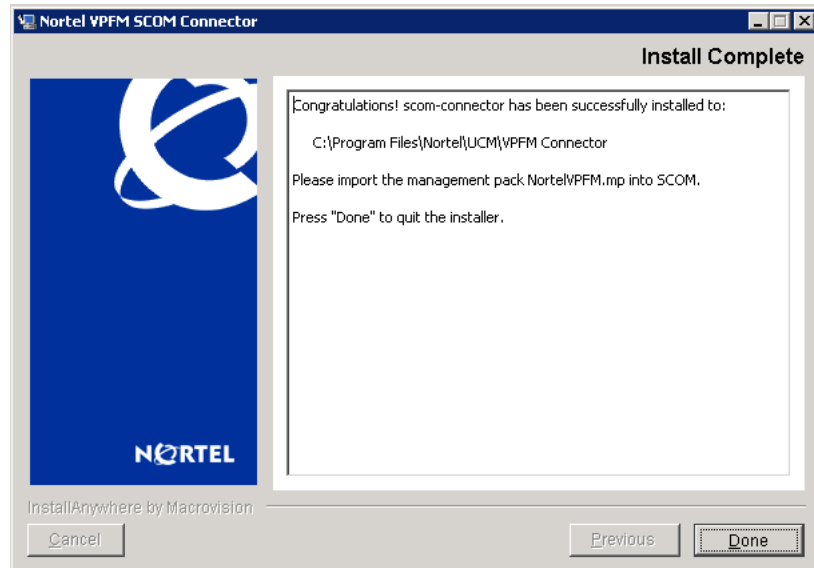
Nortel VPFM SCOM Connector

Install Complete

Congratulations! scom-connector has been successfully installed to:

C:\Program Files\Nortel\UCM\VPFM Connector

Please import the management pack NortelVPFM.mp into SCOM.

Press "Done" to quit the installer.

NORTEL

InstallAnywhere by Macrovision

Cancel

Previous

Done